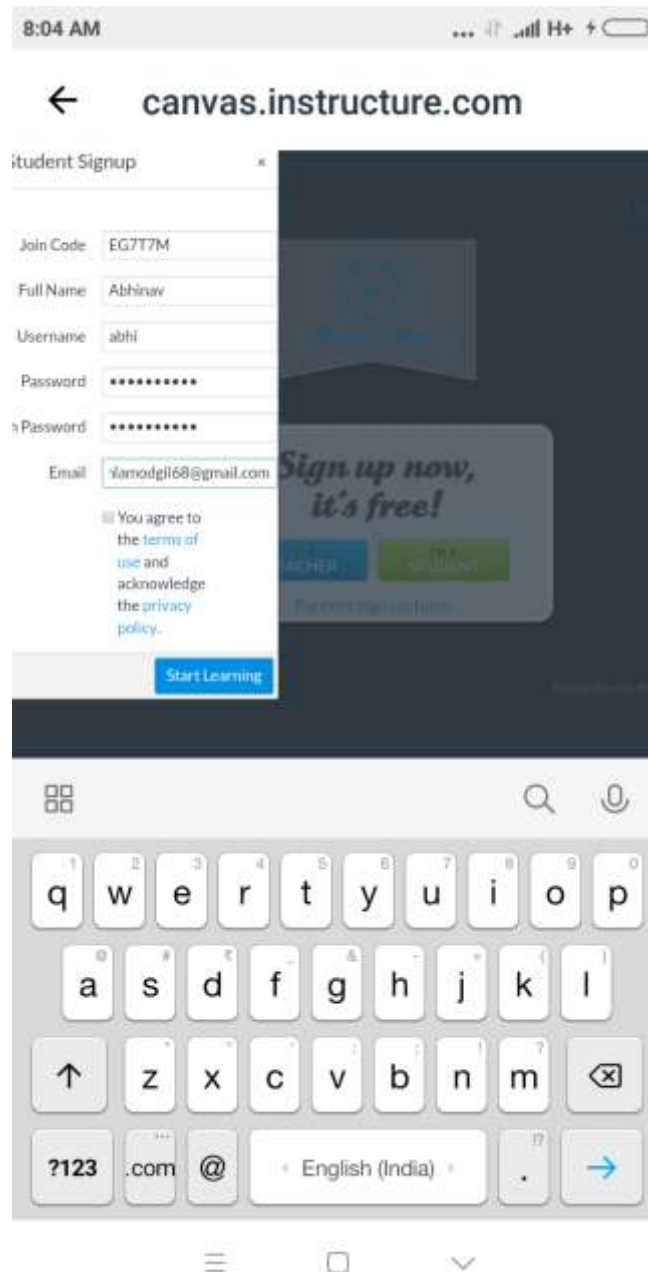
8:04 AM

canvas.instructure.com

Student Signup ×

Join Code EG7T7M

Full Name Abhinav

Username abhi

Password •••••••••••

Password •••••••••••

Email lamodgil68@gmail.com

You agree to the terms of use and acknowledge the privacy policy.

Start Learning

Sign up now, it's free!

ACHER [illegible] STUDENT

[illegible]

q w e r t y u i o p
a s d f g h j k l
z x c v b n m
?123 .com @ English (India) .